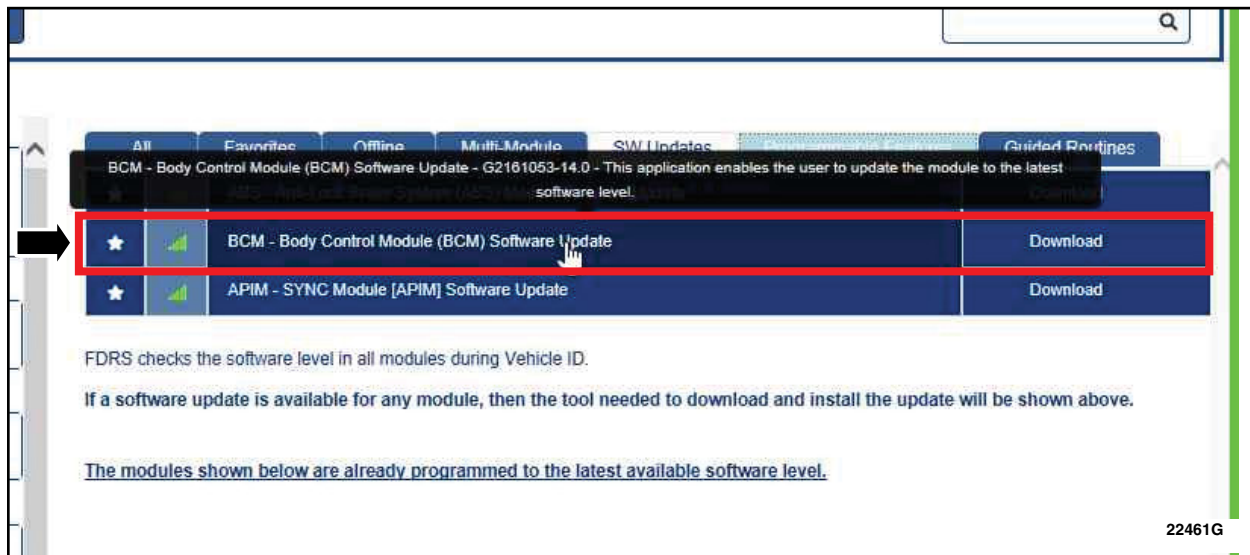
All | Favorites | Offline | Multi-Module | SW Updates | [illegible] | Guided Routines

BCM - Body Control Module (BCM) Software Update - G2161053-14.0 - This application enables the user to update the module to the latest software level.

ABS - Anti-Lock Brake System (ABS) Mo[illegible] | Download

BCM - Body Control Module (BCM) Software Update | Download

APIM - SYNC Module [APIM] Software Update | Download

FDRS checks the software level in all modules during Vehicle ID.

If a software update is available for any module, then the tool needed to download and install the update will be shown above.

The modules shown below are already programmed to the latest available software level.

22461G